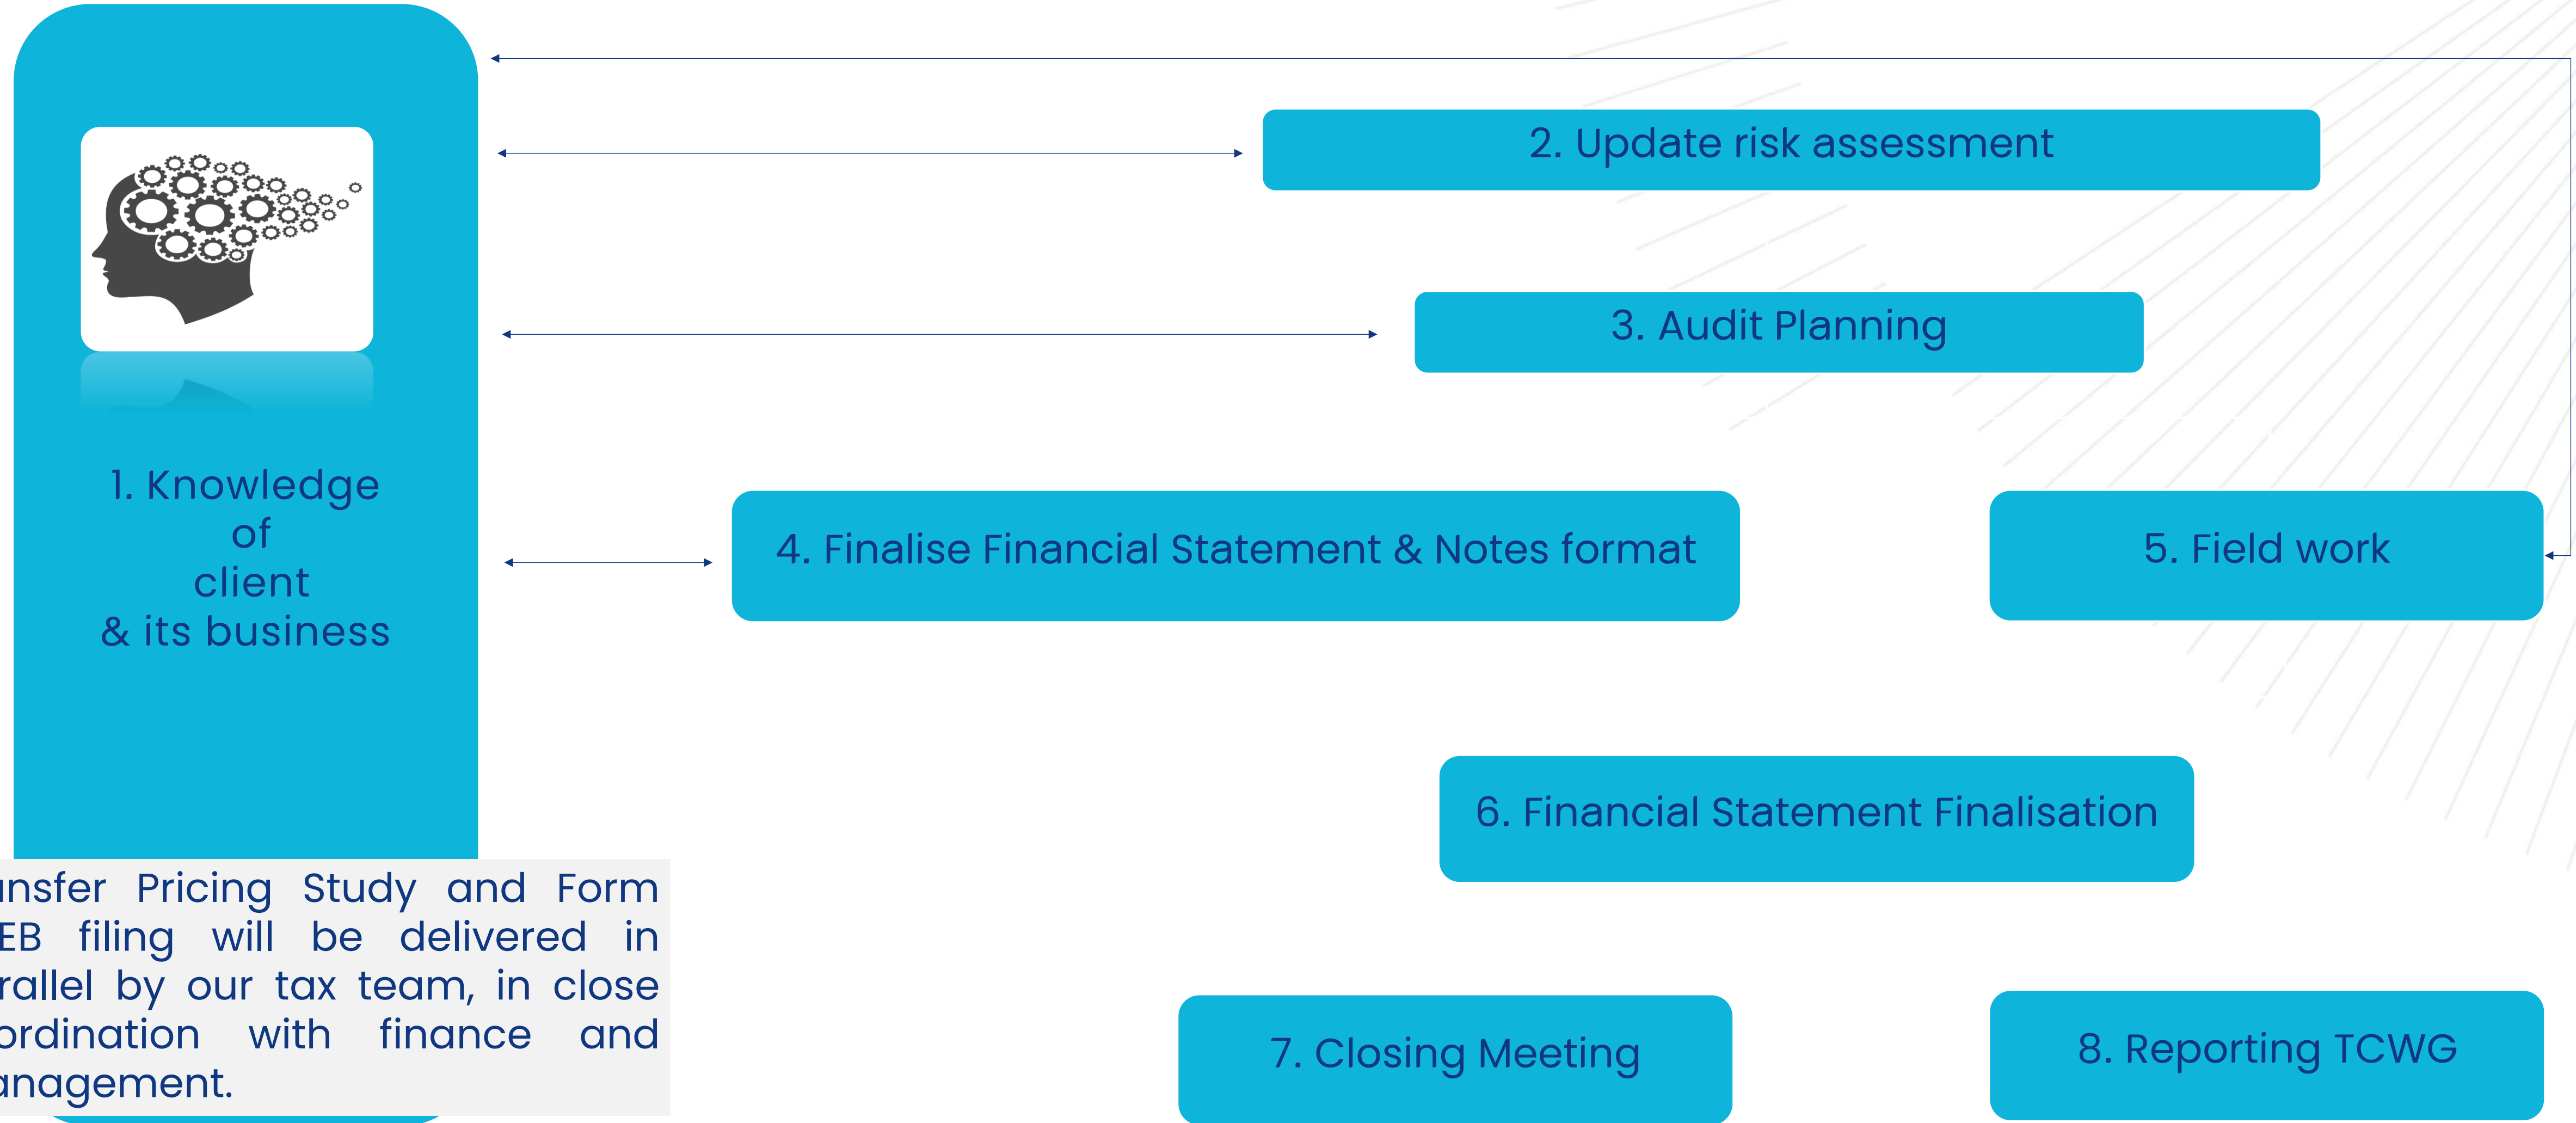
1. Knowledge of client & its business

2. Update risk assessment

3. Audit Planning

4. Finalise Financial Statement & Notes format

5. Field work

6. Financial Statement Finalisation

ansfer Pricing Study and Form EB filing will be delivered in rallel by our tax team, in close ordination with finance and anagement.

7. Closing Meeting

8. Reporting TCWG